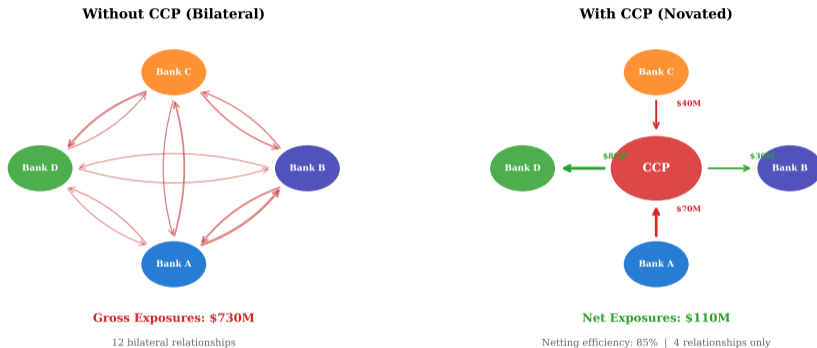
Without CCP (Bilateral)

Bank C

Bank D

Bank B

Bank A

Gross Exposures: $730M

12 bilateral relationships

With CCP (Novated)

Bank C

$40M

Bank D

$80M

CCP

$30M

Bank B

$70M

Bank A

Net Exposures: $110M

Netting efficiency: 85% | 4 relationships only